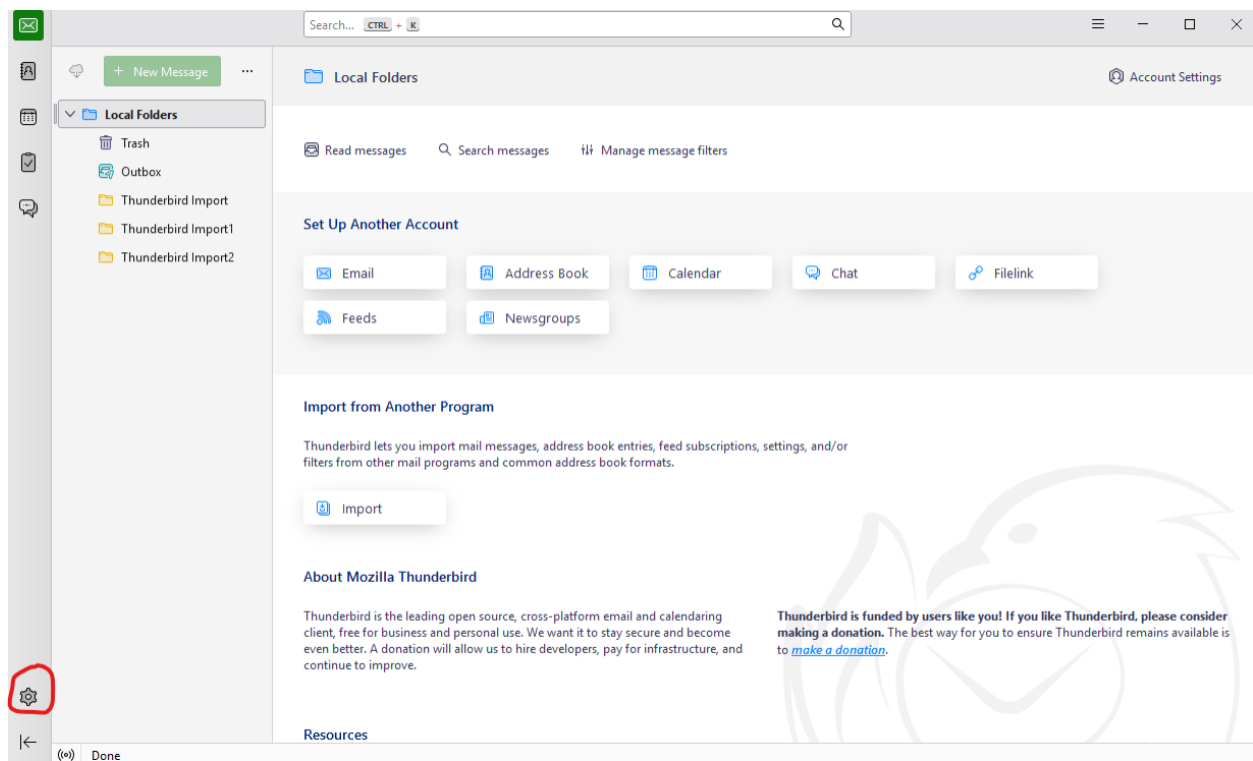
Search... CTRL + K

+ New Message ···

Local Folders

Account Settings

Local Folders
Trash
Outbox
Thunderbird Import
Thunderbird Import1
Thunderbird Import2

Read messages
Search messages
Manage message filters

Set Up Another Account

Email
Address Book
Calendar
Chat
Filelink
Feeds
Newsgroups

Import from Another Program

Thunderbird lets you import mail messages, address book entries, feed subscriptions, settings, and/or filters from other mail programs and common address book formats.

Import

About Mozilla Thunderbird

Thunderbird is the leading open source, cross-platform email and calendaring client, free for business and personal use. We want it to stay secure and become even better. A donation will allow us to hire developers, pay for infrastructure, and continue to improve.

**Thunderbird is funded by users like you! If you like Thunderbird, please consider making a donation.** The best way for you to ensure Thunderbird remains available is to *make a donation*.

Resources

Done